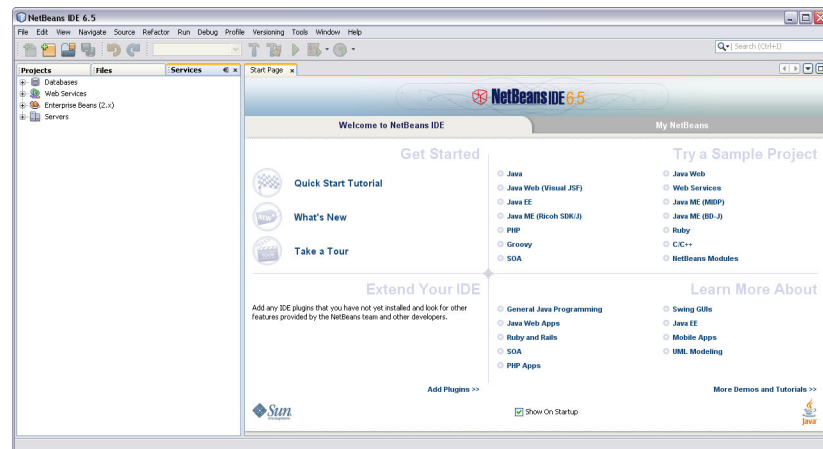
NetBeans IDE 6.5

File Edit View Navigate Source Refactor Run Debug Profile Versioning Tools Window Help

Search (Ctrl+I)

Projects Files Services

Databases
Web Services
Enterprise Beans (2.x)
Servers

Start Page

NetBeans IDE 6.5

Welcome to NetBeans IDE

My NetBeans

Get Started

Quick Start Tutorial

What's New

Take a Tour

Try a Sample Project

Java
Java Web (Visual JSF)
Java EE
Java ME (Ricoh SDK/J)
PHP
Groovy
SOA

Java Web
Web Services
Java ME (MIDP)
Java ME (BD-J)
Ruby
C/C++
NetBeans Modules

Extend Your IDE

Add any IDE plugins that you have not yet installed and look for other features provided by the NetBeans team and other developers.

Add Plugins >>

Learn More About

General Java Programming
Java Web Apps
Ruby and Rails
SOA
PHP Apps

Swing GUIs
Java EE
Mobile Apps
UML Modeling

More Demos and Tutorials >>

Sun

Show On Startup

Java